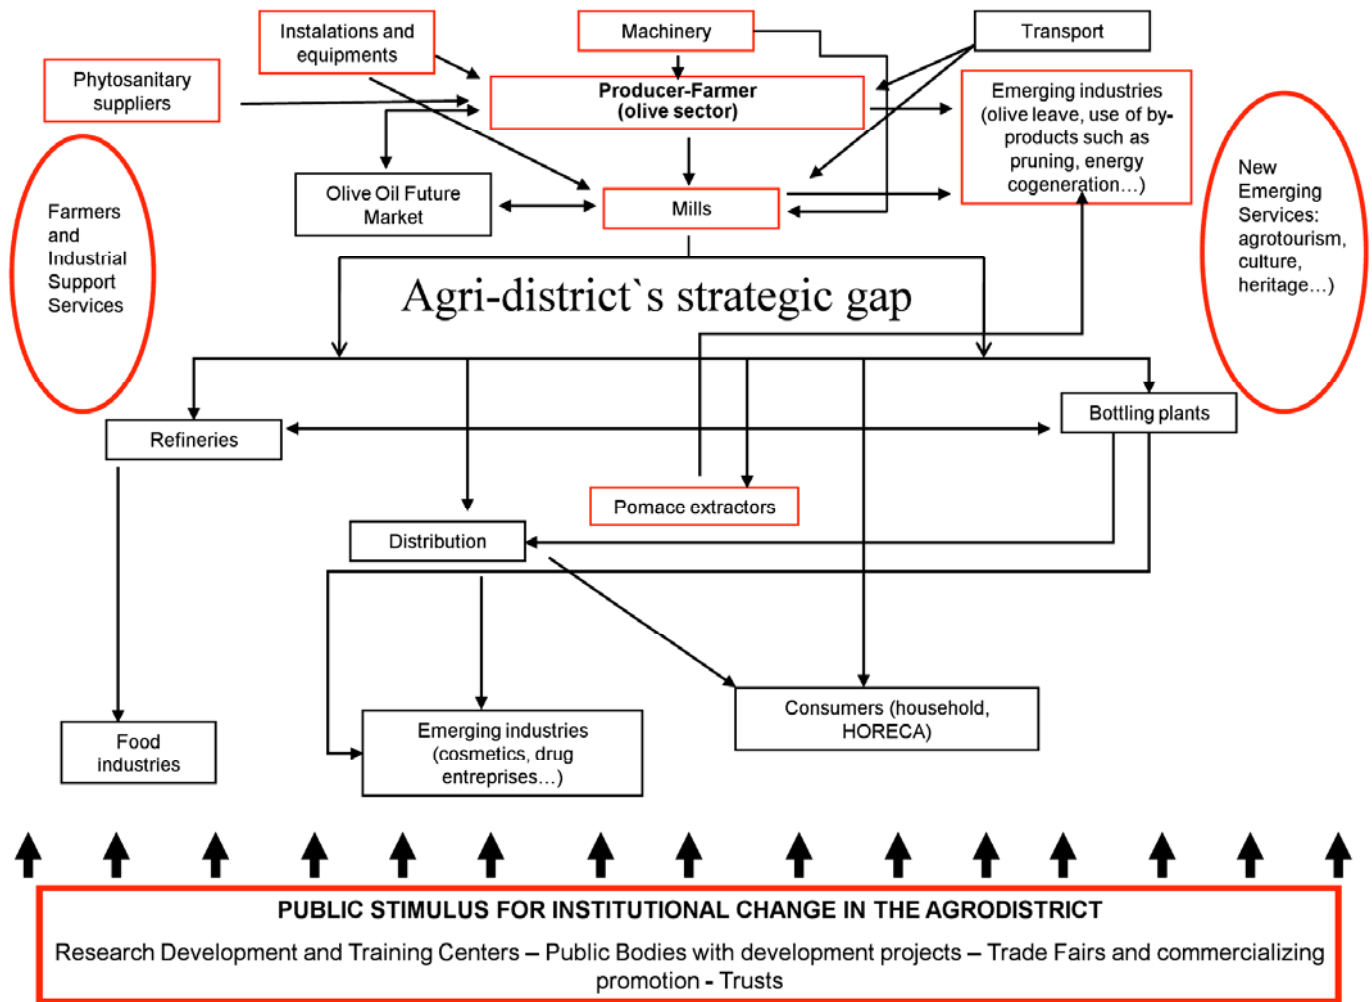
Instalations and equipments

Machinery

Transport

Phytosanitary suppliers

Producer-Farmer (olive sector)

Emerging industries (olive leave, use of by-products such as pruning, energy cogeneration…)

Farmers and Industrial Support Services

Olive Oil Future Market

Mills

New Emerging Services: agrotourism, culture, heritage…)

Agri-district`s strategic gap

Refineries

Bottling plants

Pomace extractors

Distribution

Consumers (household, HORECA)

Food industries

Emerging industries (cosmetics, drug entreprises…)

PUBLIC STIMULUS FOR INSTITUTIONAL CHANGE IN THE AGRODISTRICT

Research Development and Training Centers – Public Bodies with development projects – Trade Fairs and commercializing promotion - Trusts